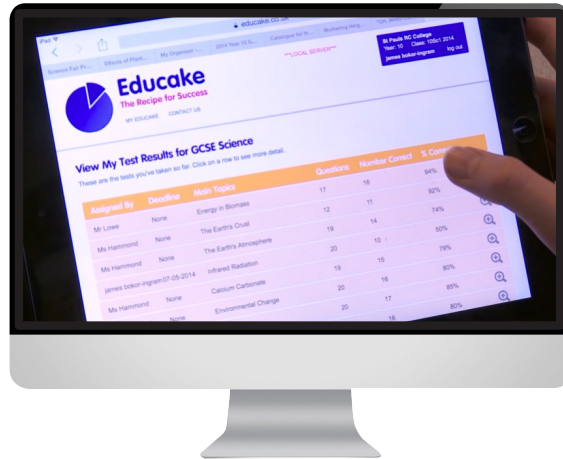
iPad

educake.co.uk

Science Fair Pr... Effects of Plant... My Organiser -... 2014 Year 10 S... Catalogue for th... Multiplying Integ...

***LOCAL SERVER***

St Pauls RC College
Year: 10 Class: 10Sc1 2014
james bokor-ingram log out

Educake
The Recipe for Success

MY EDUCAKE CONTACT US

View My Test Results for GCSE Science

These are the tests you've taken so far. Click on a row to see more detail.

| Assigned By | Deadline | Main Topics | Questions | Number Correct | % Co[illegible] |
|---|---|---|---|---|---|
| Mr Lowe | None | Energy in Biomass | 17 | 16 | 94% |
| Ms Hammond | None | The Earth's Crust | 12 | 11 | 92% |
| Ms Hammond | None | The Earth's Atmosphere | 19 | 14 | 74% |
| james bokor-ingram | 07-05-2014 | Infrared Radiation | 20 | 10 | 50% |
| | | Calcium Carbonate | 19 | 15 | 79% |
| Ms Hammond | None | Environmental Change | 20 | 16 | 80% |
| | None | | 20 | 17 | 85% |
| | | | | 16 | 80% |